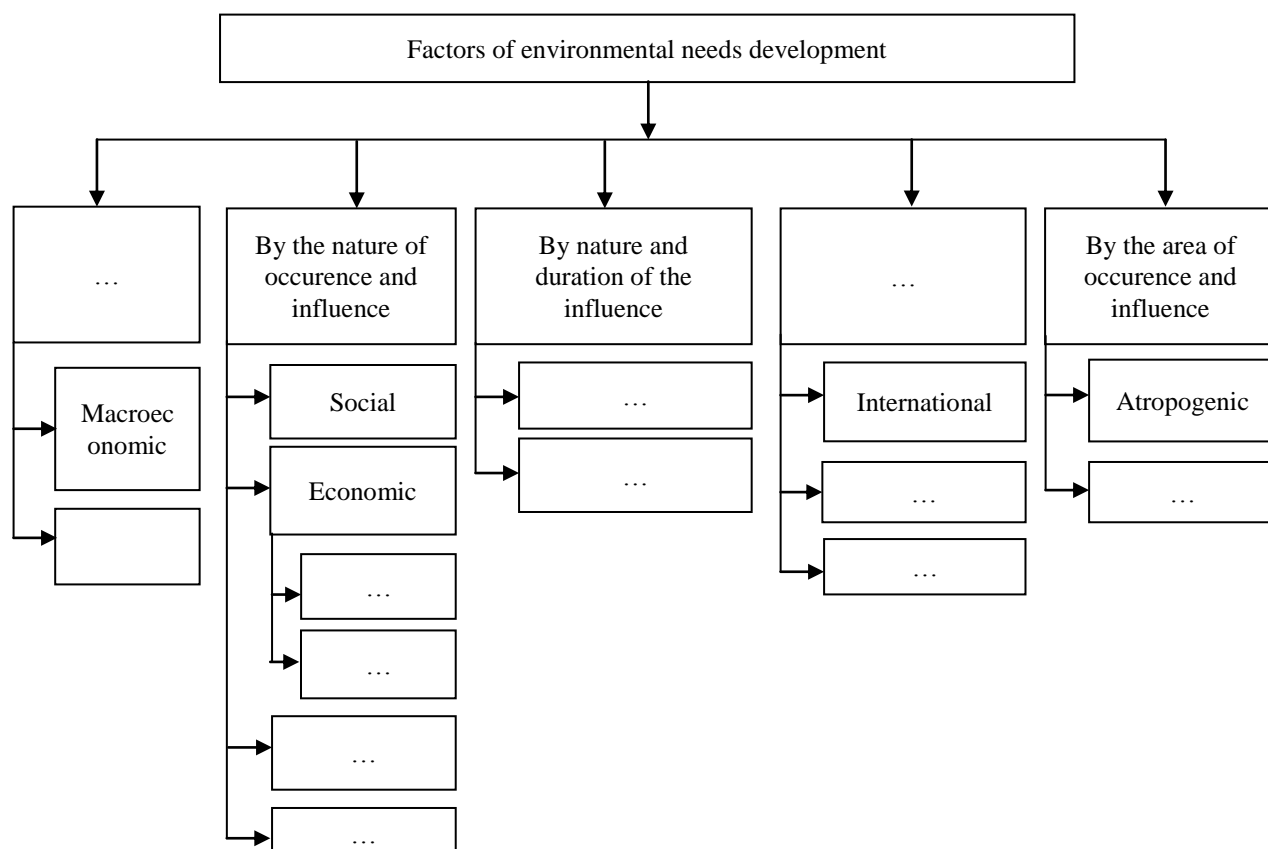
Factors of environmental needs development

…

Macroeconomic

By the nature of occurence and influence

Social

Economic

…

…

…

…

By nature and duration of the influence

…

…

…

International

…

…

By the area of occurence and influence

Atropogenic

…